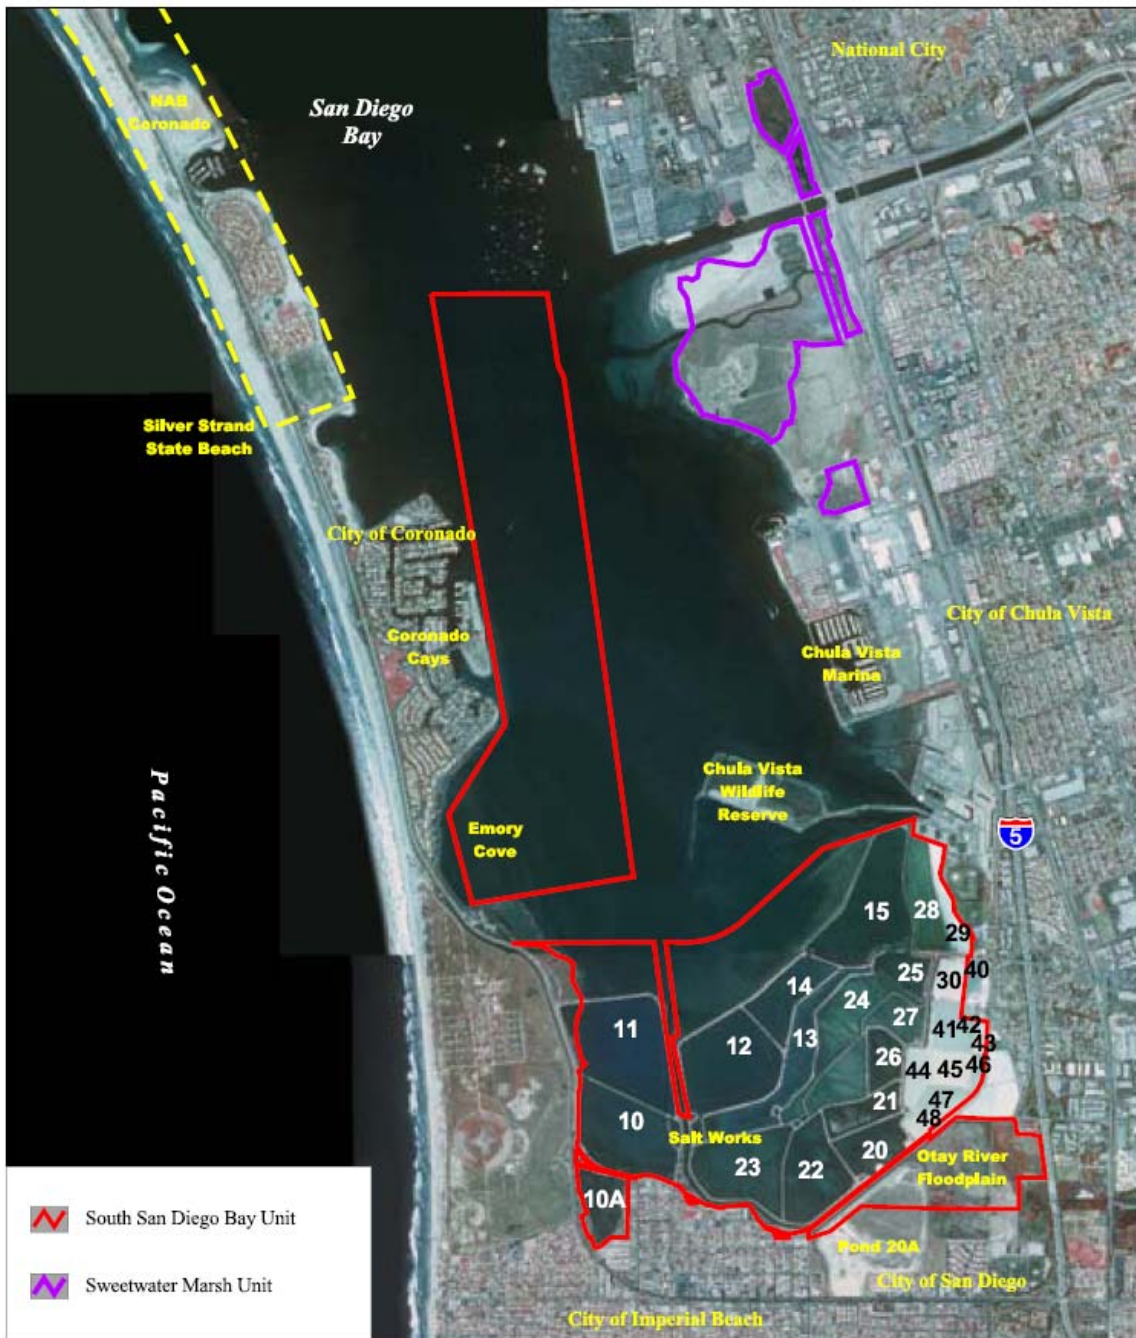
National City

NAB Coronado

San Diego Bay

Silver Strand State Beach

City of Coronado

Coronado Cays

Chula Vista Marina

City of Chula Vista

Pacific Ocean

Chula Vista Wildlife Reserve

Emory Cove

5

15 28 29 25 30 40 14 24 27 41 42 43 11 12 13 26 44 45 46 21 47 48 10 Salt Works 20 23 22 10A

Otay River Floodplain

Pond 20A

City of San Diego

City of Imperial Beach

South San Diego Bay Unit

Sweetwater Marsh Unit